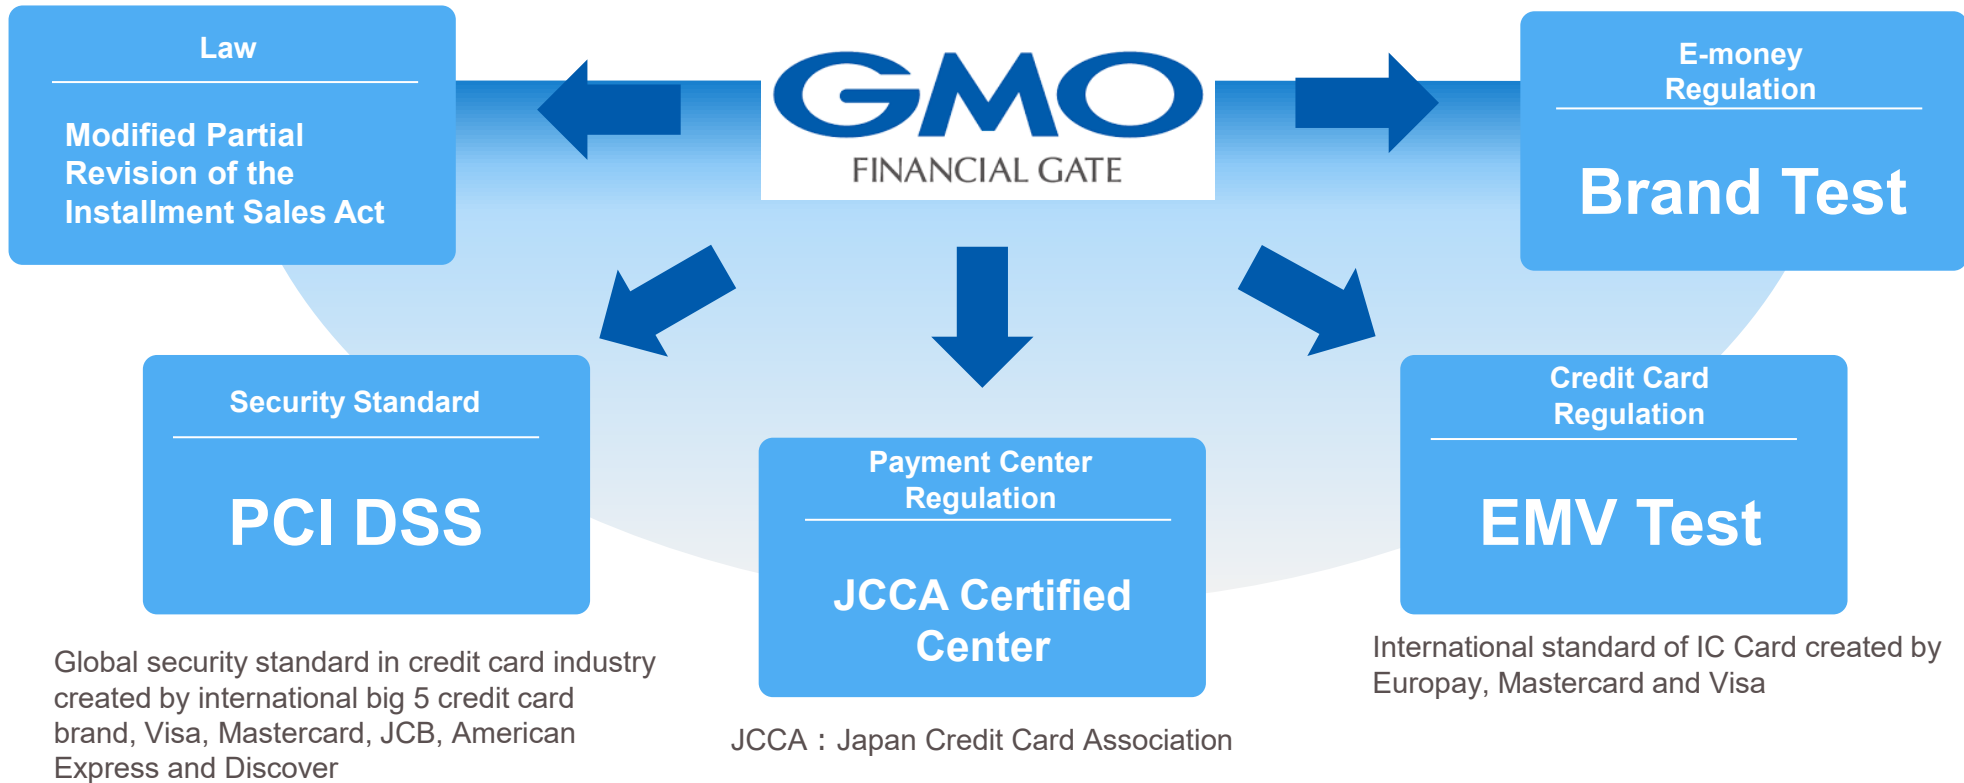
Law

Modified Partial Revision of the Installment Sales Act

GMO

FINANCIAL GATE

E-money Regulation

Brand Test

Security Standard

PCI DSS

Global security standard in credit card industry created by international big 5 credit card brand, Visa, Mastercard, JCB, American Express and Discover

Payment Center Regulation

JCCA Certified Center

JCCA：Japan Credit Card Association

Credit Card Regulation

EMV Test

International standard of IC Card created by Europay, Mastercard and Visa